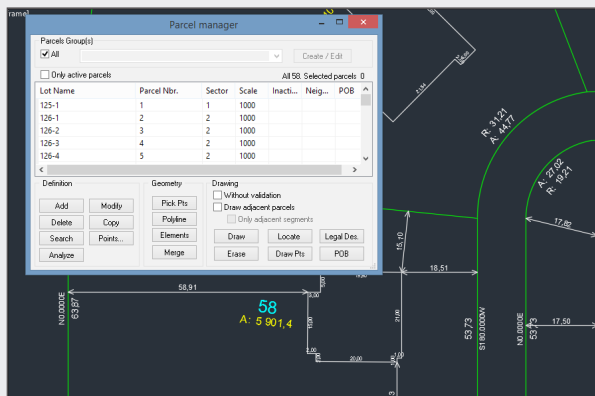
rame]

Parcel manager

Parcels Group(s)
All
Create / Edit
Only active parcels
All 58. Selected parcels 0

| Lot Name | Parcel Nbr. | Sector | Scale | Inacti... | Neig... | POB |
|---|---|---|---|---|---|---|
| 125-1 | 1 | 1 | 1000 | | | |
| 126-1 | 2 | 2 | 1000 | | | |
| 126-2 | 3 | 2 | 1000 | | | |
| 126-3 | 4 | 2 | 1000 | | | |
| 126-4 | 5 | 2 | 1000 | | | |

Definition
Add
Modify
Delete
Copy
Search
Points...
Analyze

Geometry
Pick Pts
Polyline
Elements
Merge

Drawing
Without validation
Draw adjacent parcels
Only adjacent segments
Draw
Locate
Legal Des.
Erase
Draw Pts
POB

R: 31,21
A: 44,77
A: 27,02
R: 19,21
17,80
15,70
18,51
58,91
58
A: 5 901,4
N0,000E
63,87
53,73
S180,0000W
N0,000E
53,73
17,50
20,00